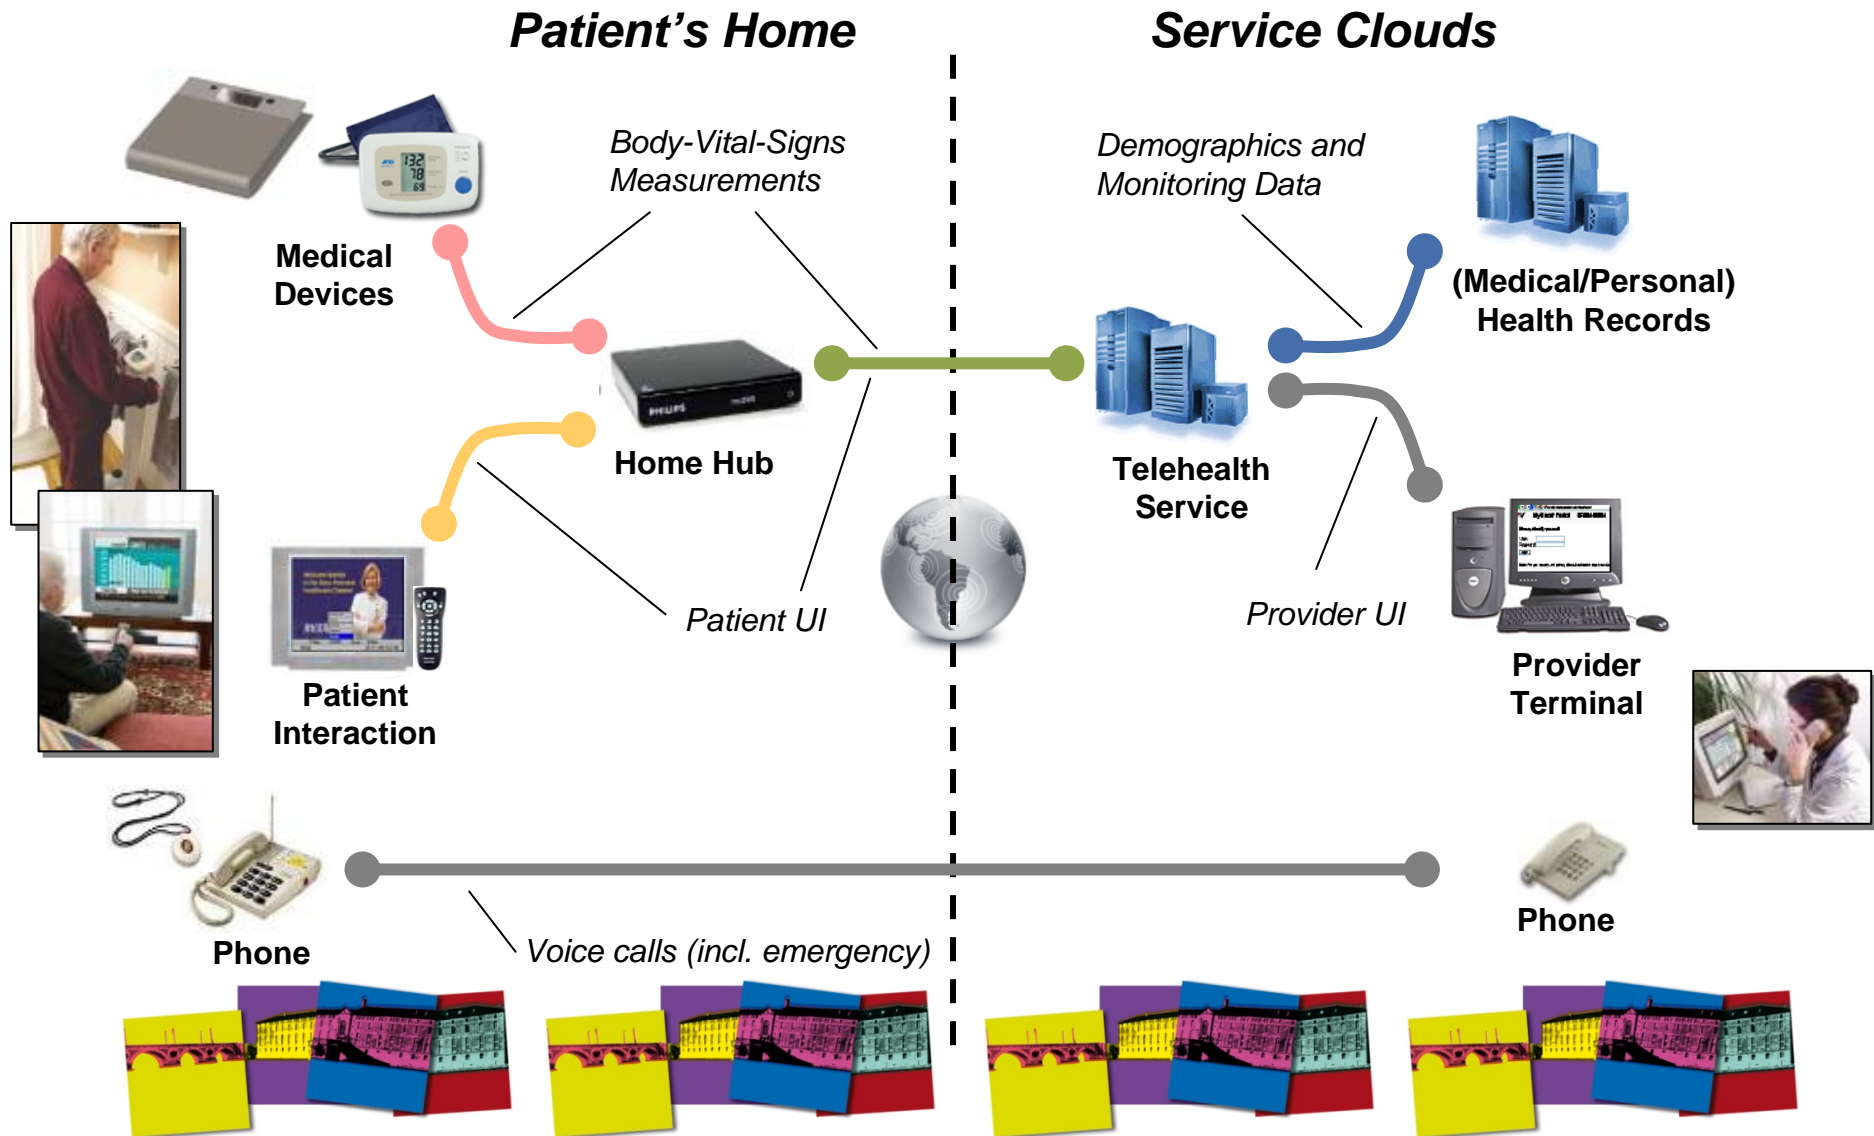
Patient’s Home

Service Clouds

Body-Vital-Signs Measurements

Demographics and Monitoring Data

Medical Devices

(Medical/Personal) Health Records

Home Hub

Telehealth Service

Patient UI

Provider UI

Patient Interaction

Provider Terminal

Phone

Phone

Voice calls (incl. emergency)